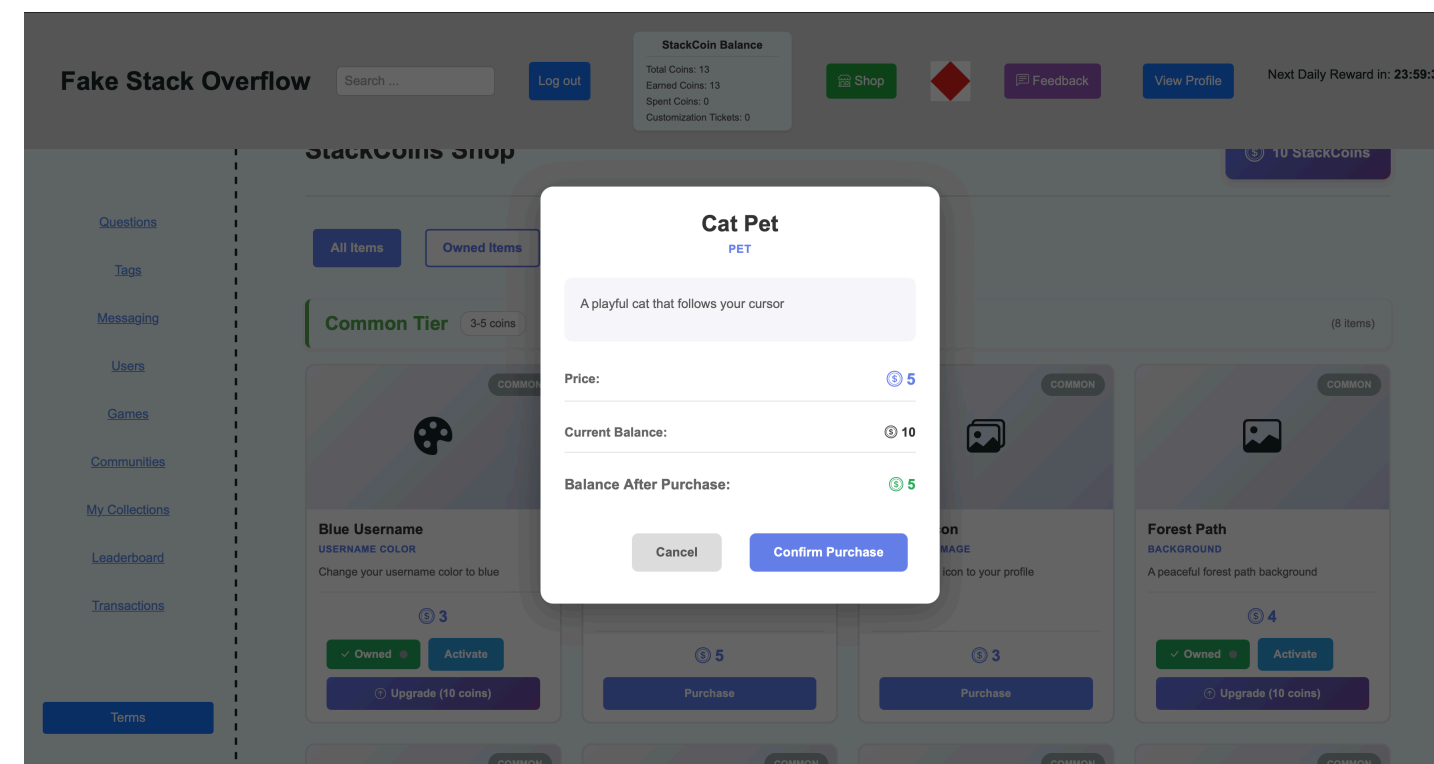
Fake Stack Overflow

Search ...

Log out

StackCoin Balance
Total Coins: 13
Earned Coins: 13
Spent Coins: 0
Customization Tickets: 0

Shop

Feedback

View Profile

Next Daily Reward in: 23:59:3

StackCoins Shop

10 StackCoins

Questions

Tags

Messaging

Users

Games

Communities

My Collections

Leaderboard

Transactions

Terms

All Items

Owned Items

Common Tier 3-5 coins

(8 items)

COMMON

Blue Username
USERNAME COLOR
Change your username color to blue

3

Owned

Activate

Upgrade (10 coins)

5

Purchase

COMMON

on
MAGE
icon to your profile

3

Purchase

COMMON

Forest Path
BACKGROUND
A peaceful forest path background

4

Owned

Activate

Upgrade (10 coins)

Cat Pet
PET

A playful cat that follows your cursor

Price: 5

Current Balance: 10

Balance After Purchase: 5

Cancel

Confirm Purchase

COMMON

COMMON

COMMON

COMMON